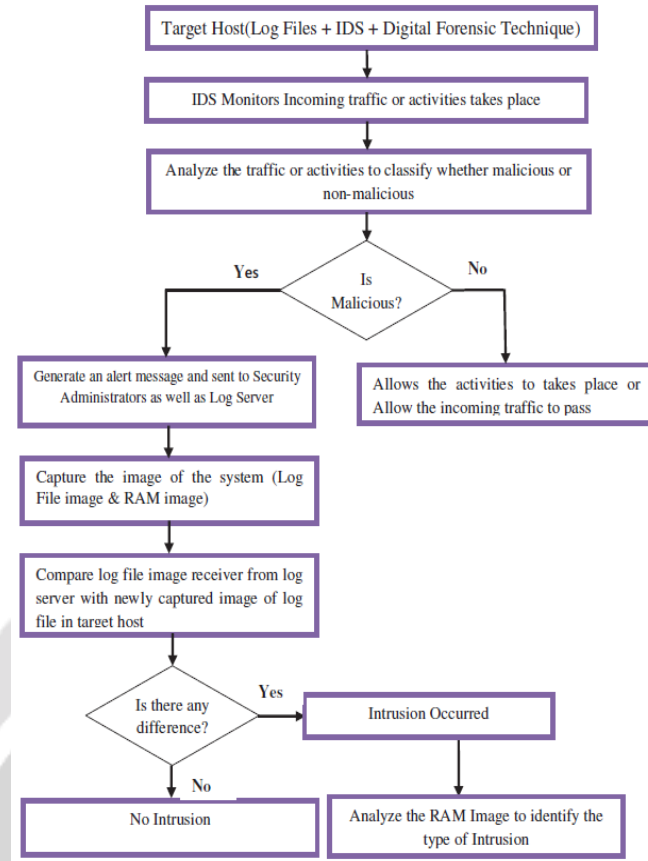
Target Host(Log Files + IDS + Digital Forensic Technique)

IDS Monitors Incoming traffic or activities takes place

Analyze the traffic or activities to classify whether malicious or non-malicious

Yes

Is Malicious?

No

Generate an alert message and sent to Security Administrators as well as Log Server

Allows the activities to takes place or Allow the incoming traffic to pass

Capture the image of the system (Log File image & RAM image)

Compare log file image receiver from log server with newly captured image of log file in target host

Is there any difference?

Yes

Intrusion Occurred

No

No Intrusion

Analyze the RAM Image to identify the type of Intrusion